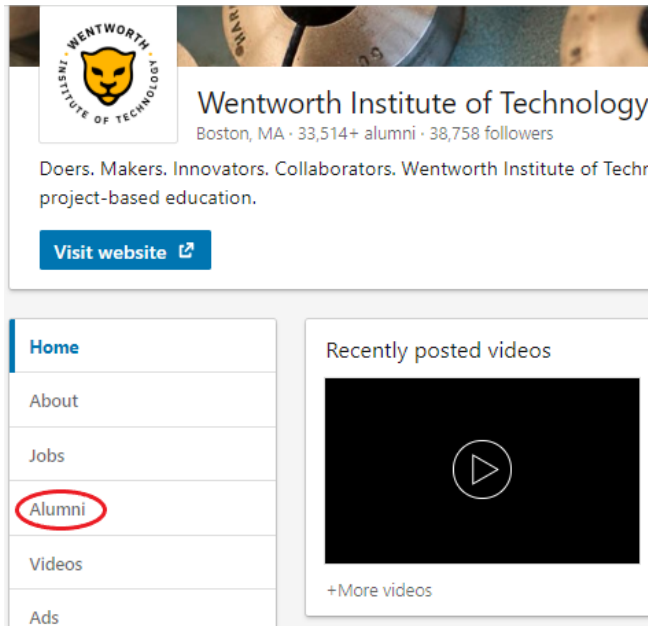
WENTWORTH INSTITUTE OF TECHNOLOGY

Wentworth Institute of Technology

Boston, MA · 33,514+ alumni · 38,758 followers

Doers. Makers. Innovators. Collaborators. Wentworth Institute of Techr project-based education.

Visit website

Home

About

Jobs

Alumni

Videos

Ads

Recently posted videos

+More videos